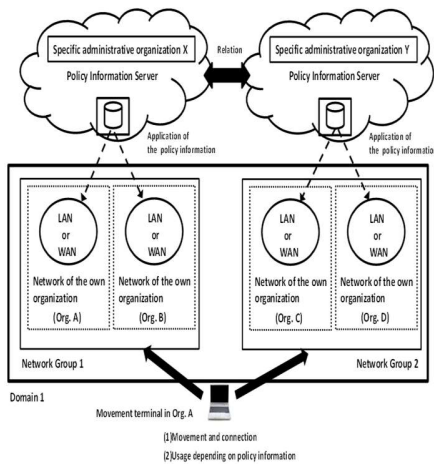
Specific administrative organization X

Policy Information Server

Relation

Specific administrative organization Y

Policy Information Server

Application of the policy information

Application of the policy informatio

LAN or WAN

Network of the own organization (Org. A)

LAN or WAN

Network of the own organization (Org. B)

LAN or WAN

Network of the own organization (Org. C)

LAN or WAN

Network of the own organization (Org. D)

Network Group 1

Network Group 2

Domain 1

Movement terminal in Org. A

(1)Movement and connection

(2)Usage depending on policy information